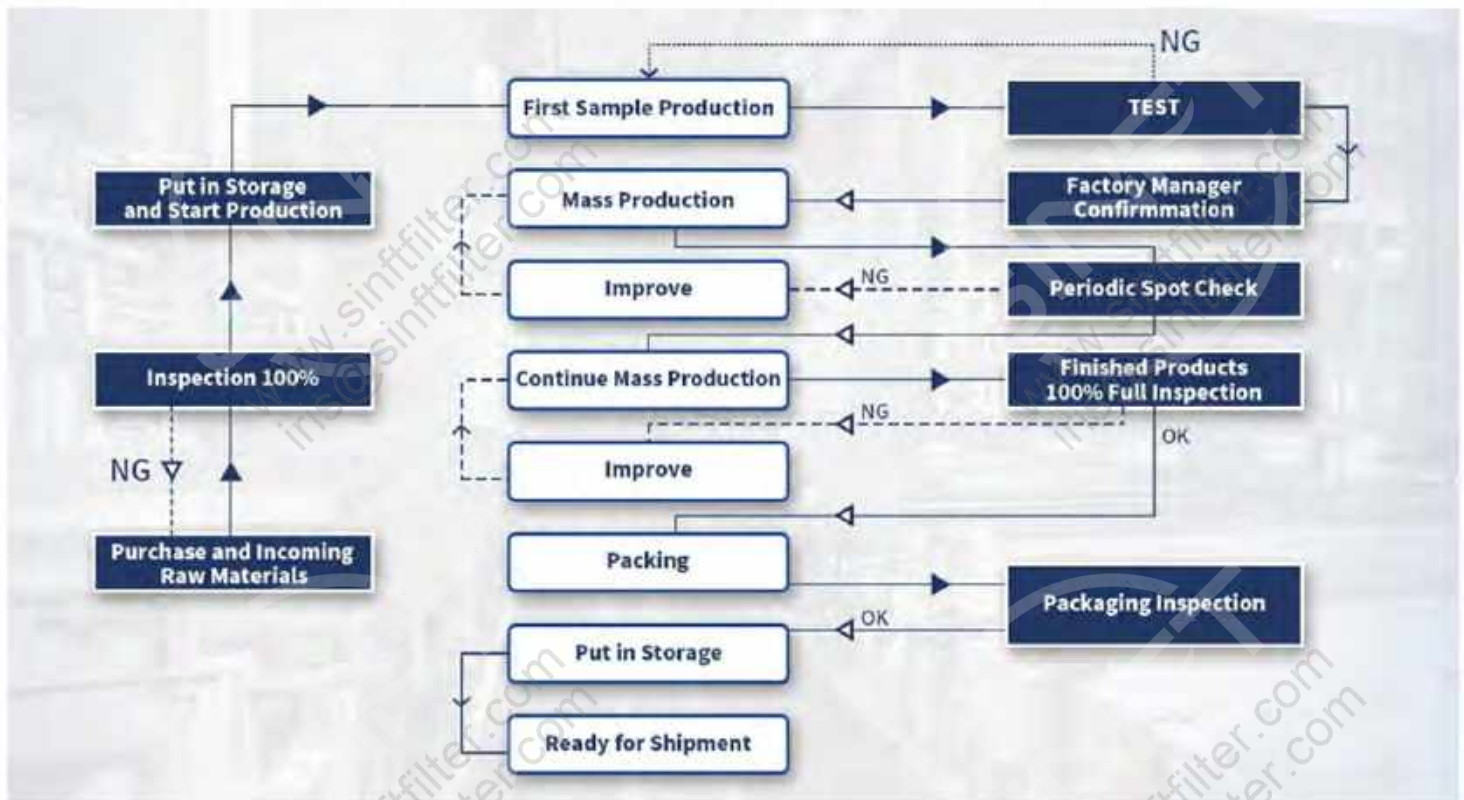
NG

First Sample Production

TEST

Put in Storage and Start Production

Mass Production

Factory Manager Confirmmation

Improve

NG

Periodic Spot Check

Inspection 100%

Continue Mass Production

Finished Products 100% Full Inspection

NG

OK

NG

Improve

Purchase and Incoming Raw Materials

Packing

Packaging Inspection

OK

Put in Storage

Ready for Shipment

www.sinftfilter.com

info@sinftfilter.com